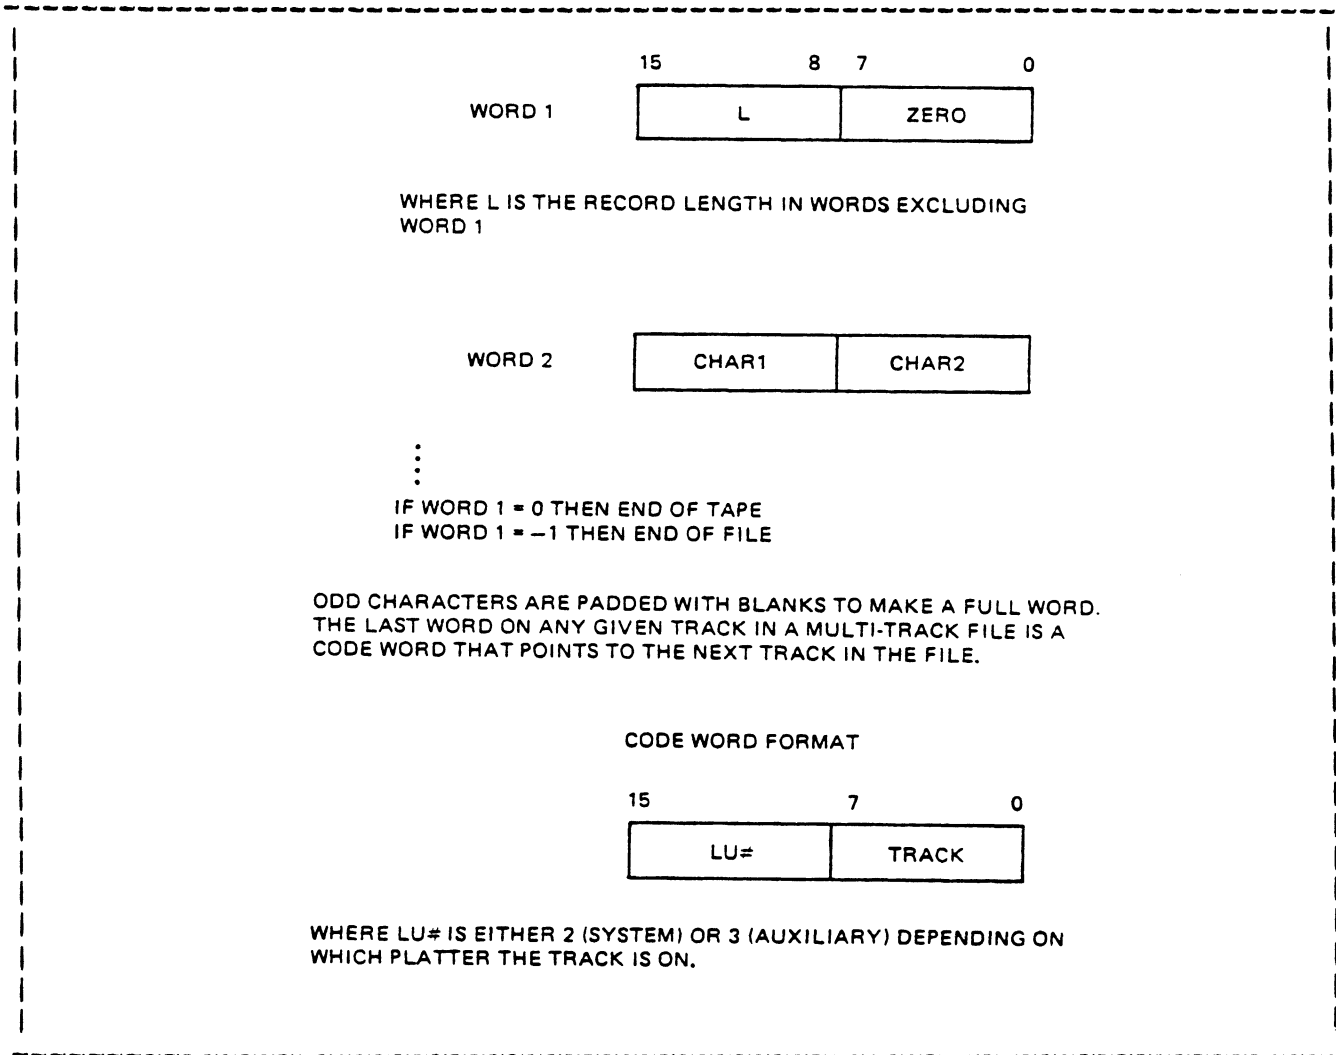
15 8 7 0

WORD 1

| L | ZERO |
|---|---|

WHERE L IS THE RECORD LENGTH IN WORDS EXCLUDING WORD 1

WORD 2

| CHAR1 | CHAR2 |
|---|---|

⋮

IF WORD 1 = 0 THEN END OF TAPE
IF WORD 1 = −1 THEN END OF FILE

ODD CHARACTERS ARE PADDED WITH BLANKS TO MAKE A FULL WORD. THE LAST WORD ON ANY GIVEN TRACK IN A MULTI-TRACK FILE IS A CODE WORD THAT POINTS TO THE NEXT TRACK IN THE FILE.

CODE WORD FORMAT

15 7 0

| LU≠ | TRACK |
|---|---|

WHERE LU≠ IS EITHER 2 (SYSTEM) OR 3 (AUXILIARY) DEPENDING ON WHICH PLATTER THE TRACK IS ON.